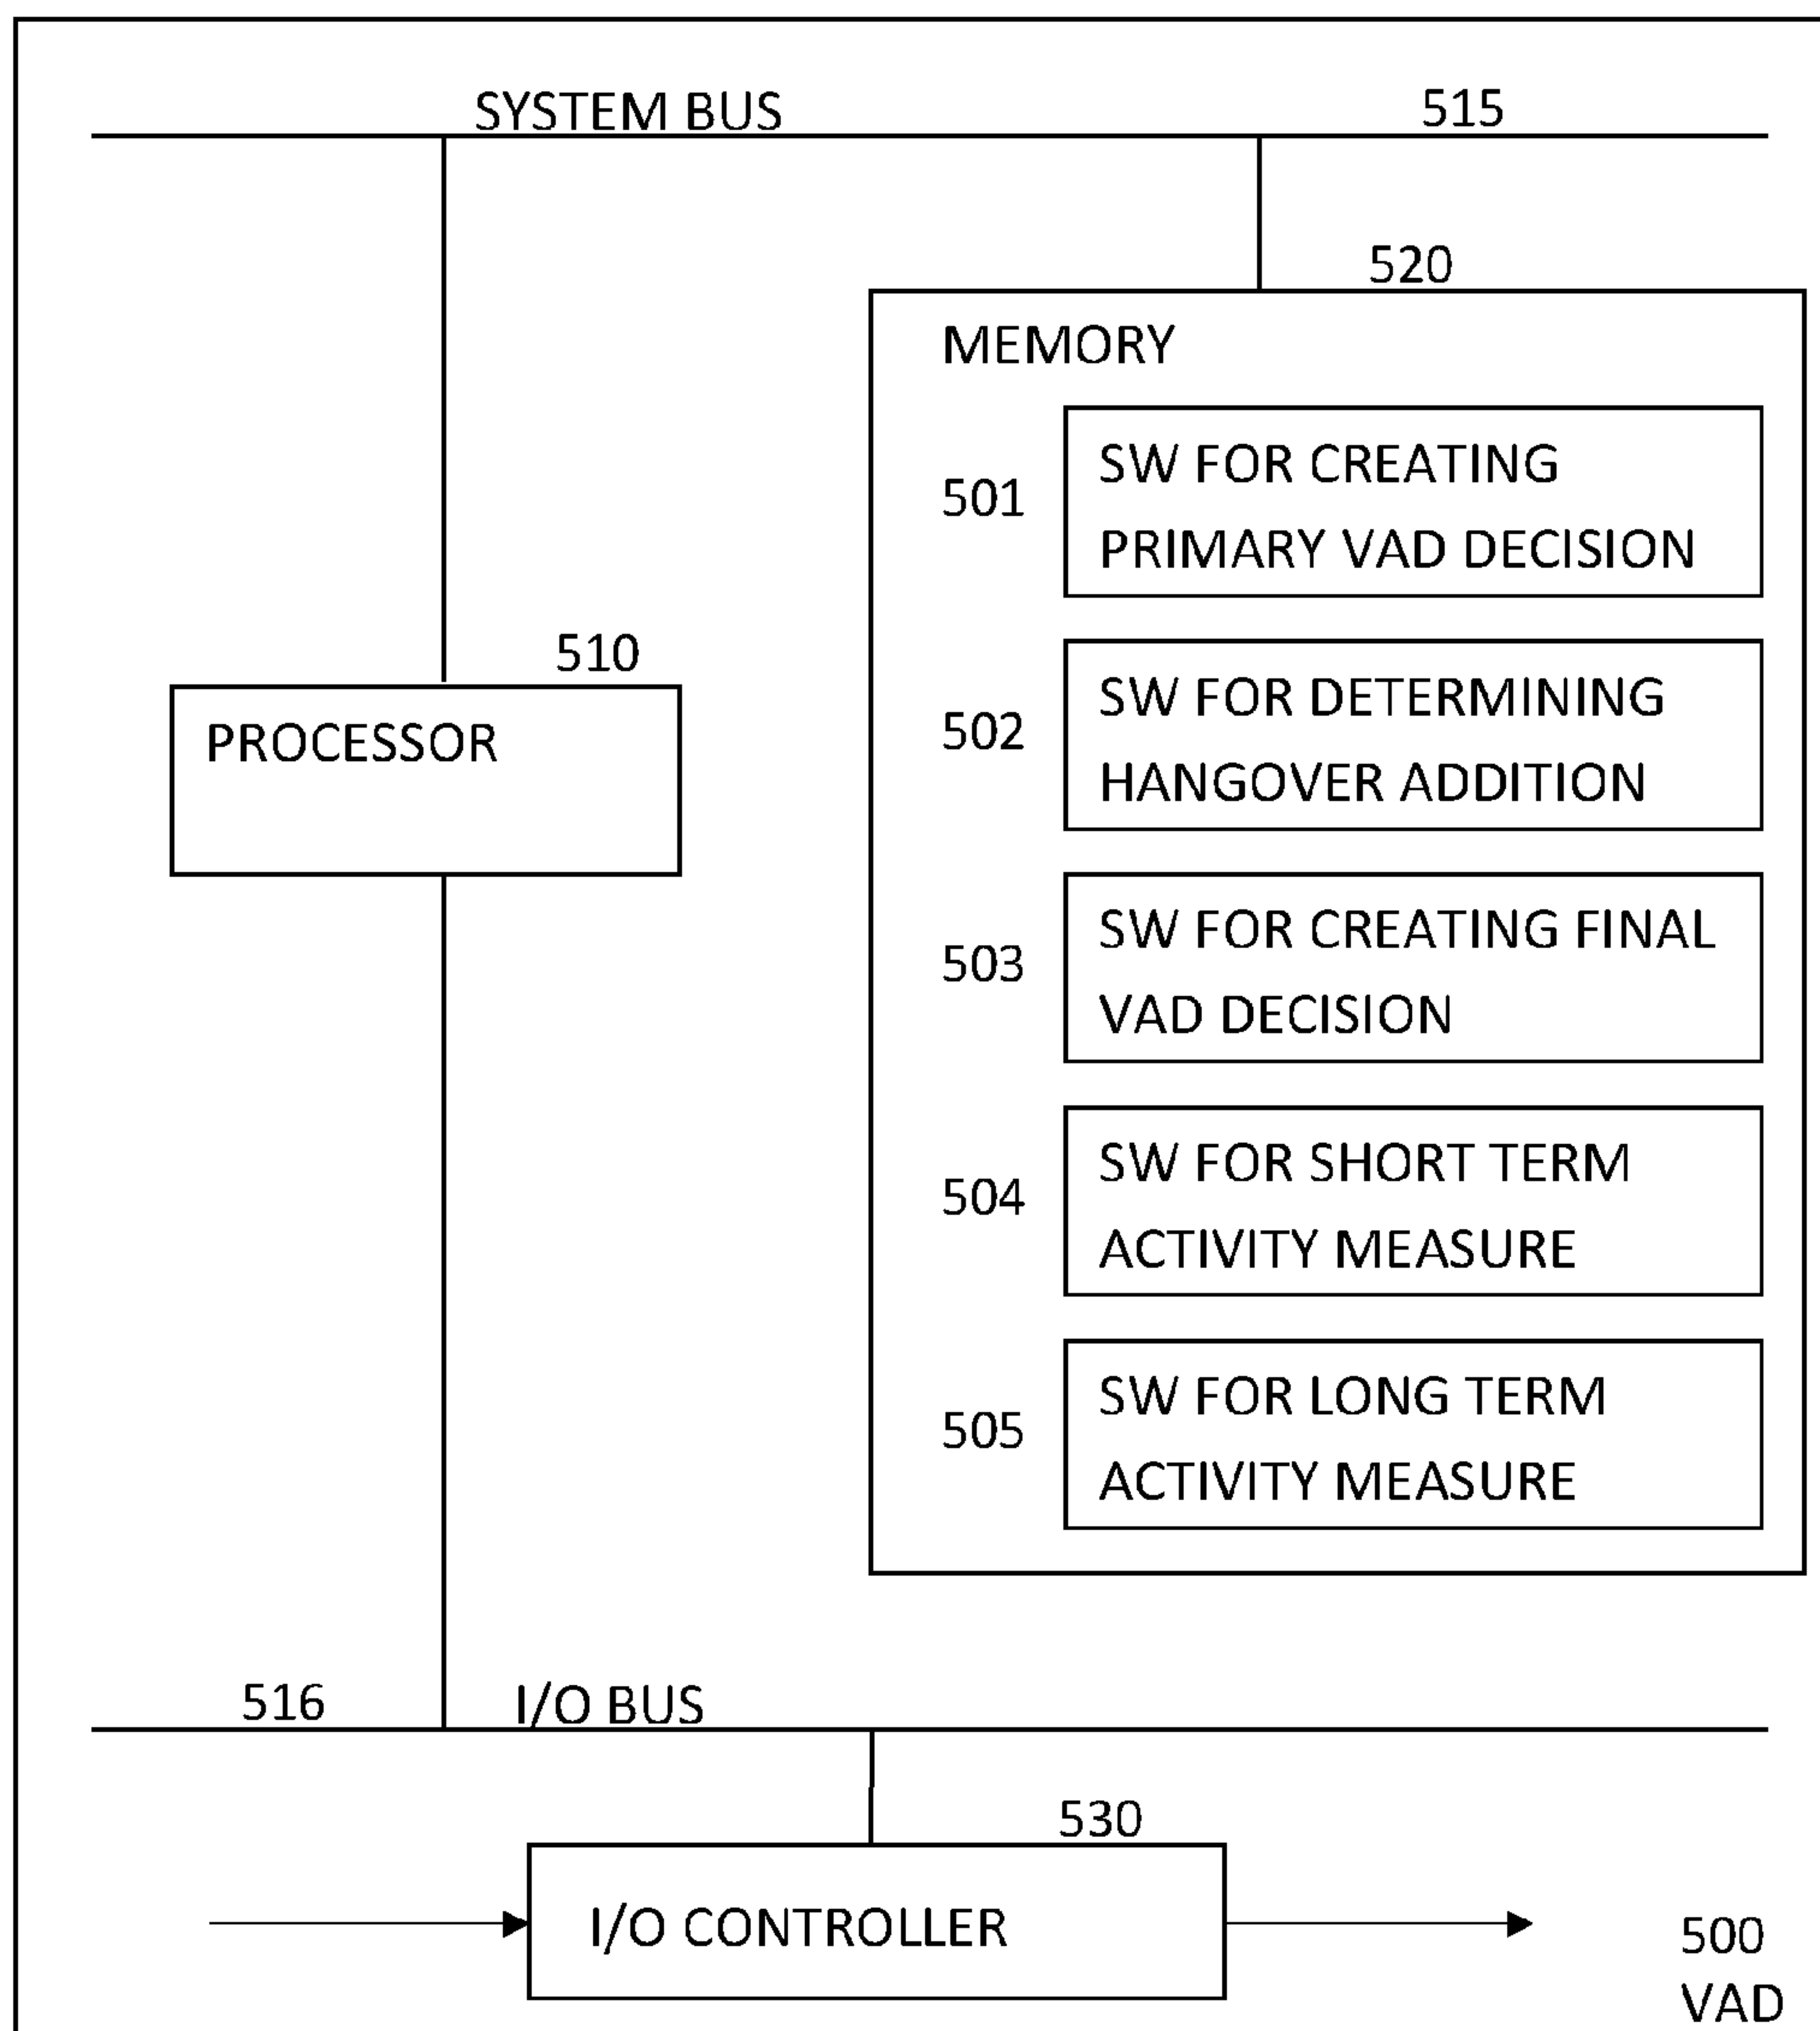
SYSTEM BUS
515

520
MEMORY

501
SW FOR CREATING PRIMARY VAD DECISION

502
SW FOR DETERMINING HANGOVER ADDITION

503
SW FOR CREATING FINAL VAD DECISION

504
SW FOR SHORT TERM ACTIVITY MEASURE

505
SW FOR LONG TERM ACTIVITY MEASURE

510
PROCESSOR

516
I/O BUS

530
I/O CONTROLLER

500
VAD